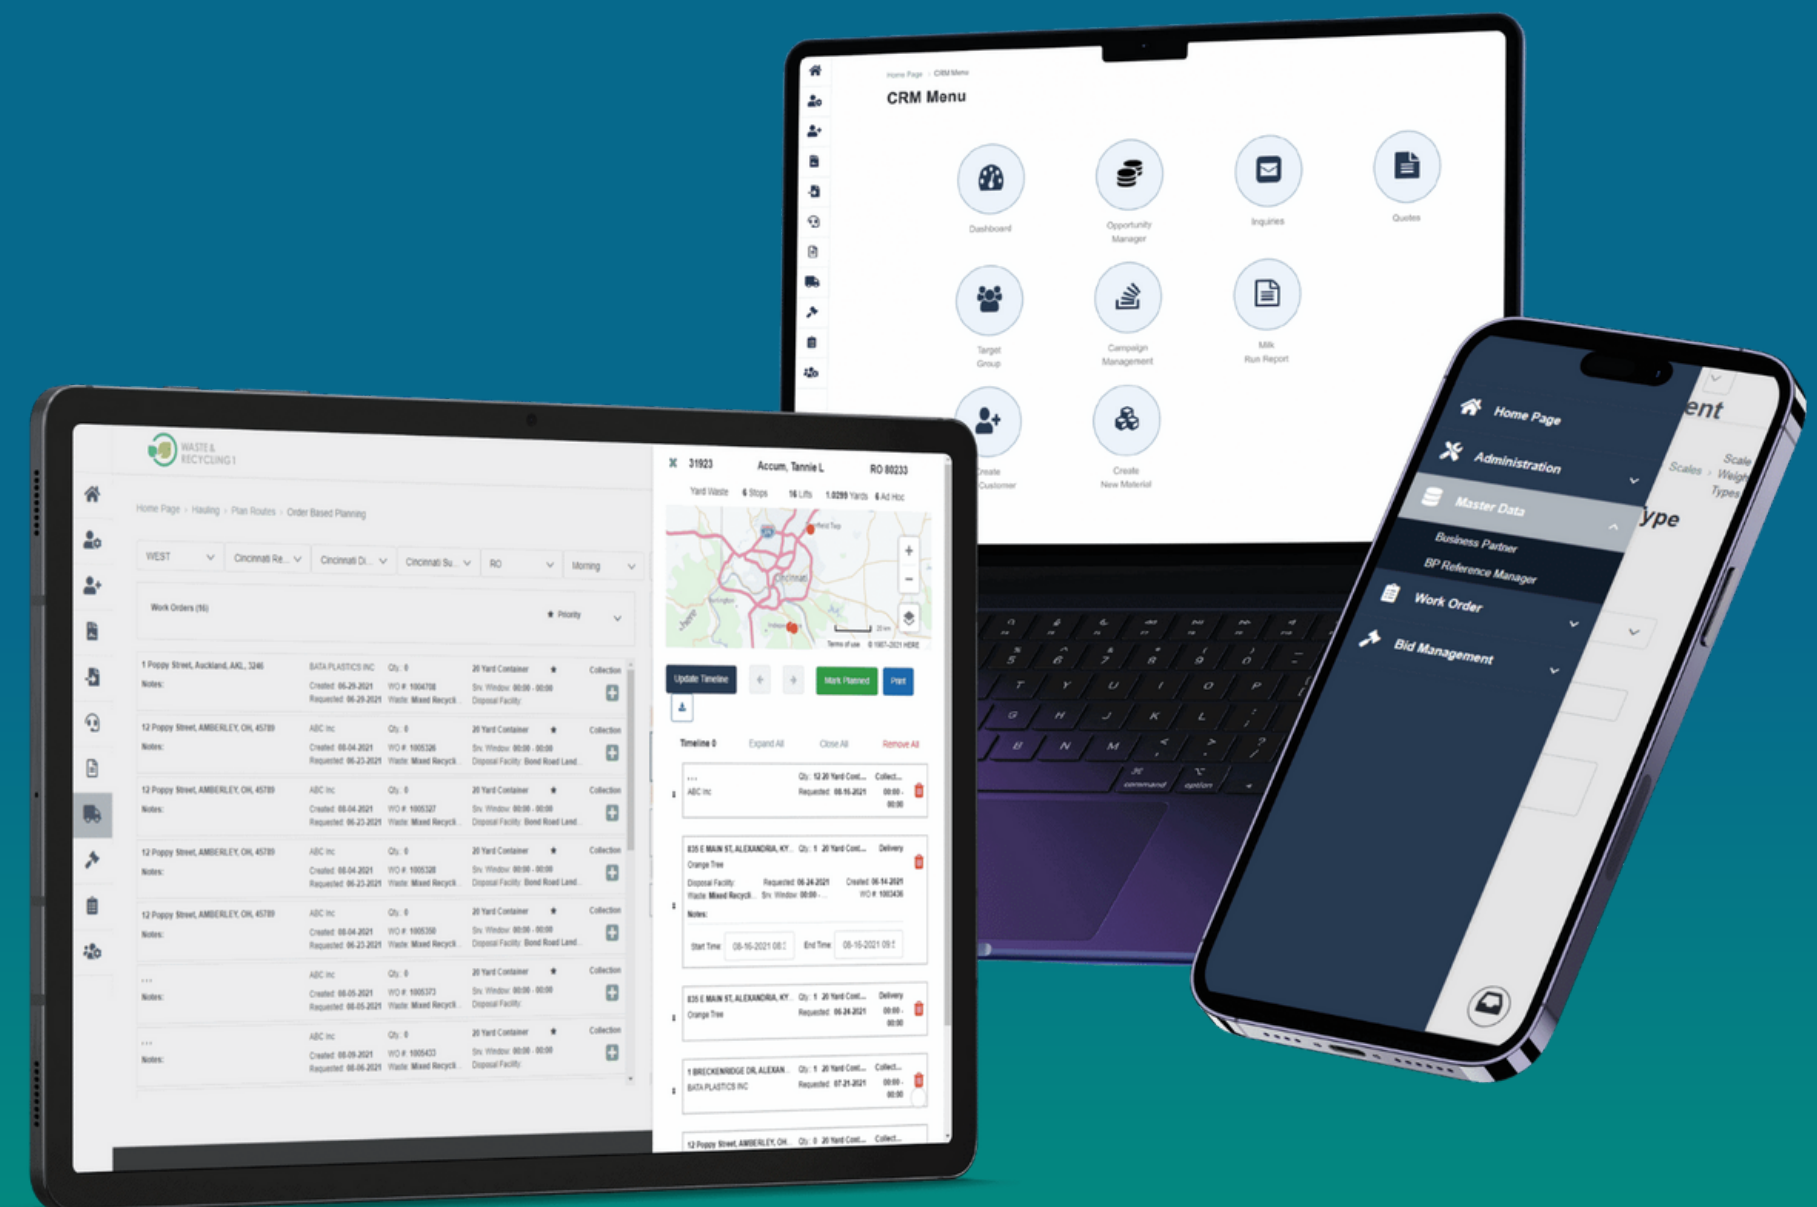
Home Page › CRM Menu

CRM Menu

Dashboard

Opportunity Manager

Inquiries

Quotes

Target Group

Campaign Management

Milk Run Report

Create Customer

Create New Material

WASTE & RECYCLING I

Home Page › Hauling › Plan Routes › Order Based Planning

WEST | Cincinnati Re... | Cincinnati Di... | Cincinnati Su... | RO | Morning

Work Orders (16)

Priority

1 Poppy Street, Auckland, AKL, 3246 | BATA PLASTICS INC | Qty: 0 | 20 Yard Container | Collection
Notes: | Created: 06-29-2021 | WO #: 1004718 | Srv. Window: 00:00 - 00:00
Requested: 06-29-2021 | Waste: Mixed Recycl... | Disposal Facility:

12 Poppy Street, AMBERLEY, OH, 45789 | ABC Inc | Qty: 0 | 20 Yard Container | Collection
Notes: | Created: 08-04-2021 | WO #: 1005326 | Srv. Window: 00:00 - 00:00
Requested: 06-23-2021 | Waste: Mixed Recycl... | Disposal Facility: Bond Road Land...

12 Poppy Street, AMBERLEY, OH, 45789 | ABC Inc | Qty: 0 | 20 Yard Container | Collection
Notes: | Created: 08-04-2021 | WO #: 1005327 | Srv. Window: 00:00 - 00:00
Requested: 06-23-2021 | Waste: Mixed Recycl... | Disposal Facility: Bond Road Land...

12 Poppy Street, AMBERLEY, OH, 45789 | ABC Inc | Qty: 0 | 20 Yard Container | Collection
Notes: | Created: 08-04-2021 | WO #: 1005328 | Srv. Window: 00:00 - 00:00
Requested: 06-23-2021 | Waste: Mixed Recycl... | Disposal Facility: Bond Road Land...

12 Poppy Street, AMBERLEY, OH, 45789 | ABC Inc | Qty: 0 | 20 Yard Container | Collection
Notes: | Created: 08-04-2021 | WO #: 1005350 | Srv. Window: 00:00 - 00:00
Requested: 06-23-2021 | Waste: Mixed Recycl... | Disposal Facility: Bond Road Land...

... | ABC Inc | Qty: 0 | 20 Yard Container | Collection
Notes: | Created: 08-05-2021 | WO #: 1005373 | Srv. Window: 00:00 - 00:00
Requested: 08-05-2021 | Waste: Mixed Recycl... | Disposal Facility:

... | ABC Inc | Qty: 0 | 20 Yard Container | Collection
Notes: | Created: 08-09-2021 | WO #: 1005433 | Srv. Window: 00:00 - 00:00
Requested: 08-06-2021 | Waste: Mixed Recycl... | Disposal Facility:

31923 Accum, Tannie L RO 80233

Yard Waste 6 Stops 16 Lifts 1.0299 Yards 6 Ad Hoc

Update Timeline | Mark Planned | Print

Timeline 0 | Expand All | Close All | Remove All

... | Qty: 12 20 Yard Cont... | Collect...
ABC Inc | Requested: 08-16-2021 | 00:00 - 00:00

835 E MAIN ST, ALEXANDRIA, KY... | Qty: 1 20 Yard Cont... | Delivery
Orange Tree
Disposal Facility: | Requested: 06-24-2021 | Created: 06-14-2021
Waste: Mixed Recycl... | Srv. Window: 00:00 - ... | WO #: 1003436
Notes:
Start Time 08-16-2021 08:0 | End Time 08-16-2021 09:0

835 E MAIN ST, ALEXANDRIA, KY... | Qty: 1 20 Yard Cont... | Delivery
Orange Tree | Requested: 06-24-2021 | 00:00 - 00:00

1 BRECKENRIDGE DR, ALEXAN... | Qty: 1 20 Yard Cont... | Collect...
BATA PLASTICS INC | Requested: 07-21-2021 | 00:00 - 00:00

12 Poppy Street, AMBERLEY, OH... | Qty: 0 20 Yard Cont... | Collect...

Home Page

Administration

Master Data

Business Partner

BP Reference Manager

Work Order

Bid Management

ent

ype

Scales

Scale Weigh Types